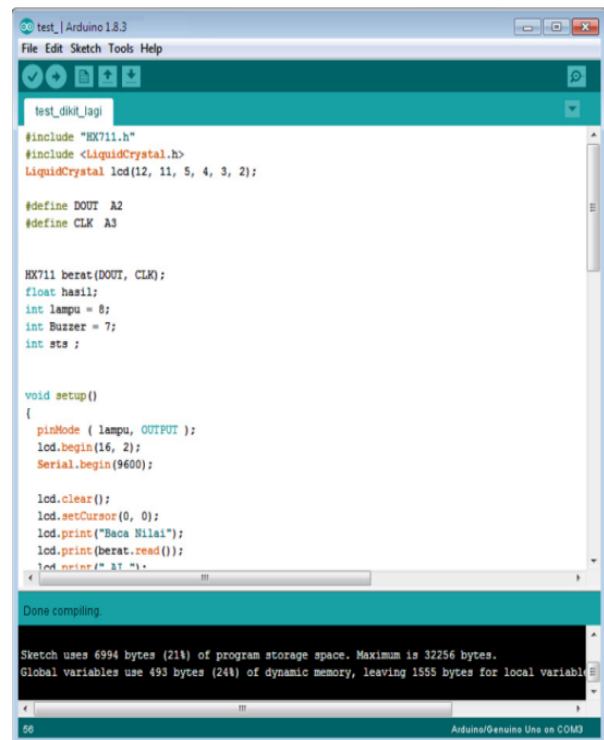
test_ | Arduino 1.8.3

File Edit Sketch Tools Help

test_dikit_lagi

#include "HX711.h"
#include <LiquidCrystal.h>
LiquidCrystal lcd(12, 11, 5, 4, 3, 2);

#define DOUT  A2
#define CLK  A3

HX711 berat(DOUT, CLK);
float hasil;
int lampu = 8;
int Buzzer = 7;
int sts ;

void setup()
{
  pinMode ( lampu, OUTPUT );
  lcd.begin(16, 2);
  Serial.begin(9600);

  lcd.clear();
  lcd.setCursor(0, 0);
  lcd.print("Baca Nilai");
  lcd.print(berat.read());
  lcd.print([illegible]

Done compiling.

Sketch uses 6994 bytes (21%) of program storage space. Maximum is 32256 bytes.
Global variables use 493 bytes (24%) of dynamic memory, leaving 1555 bytes for local variable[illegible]

56

Arduino/Genuino Uno on COM3